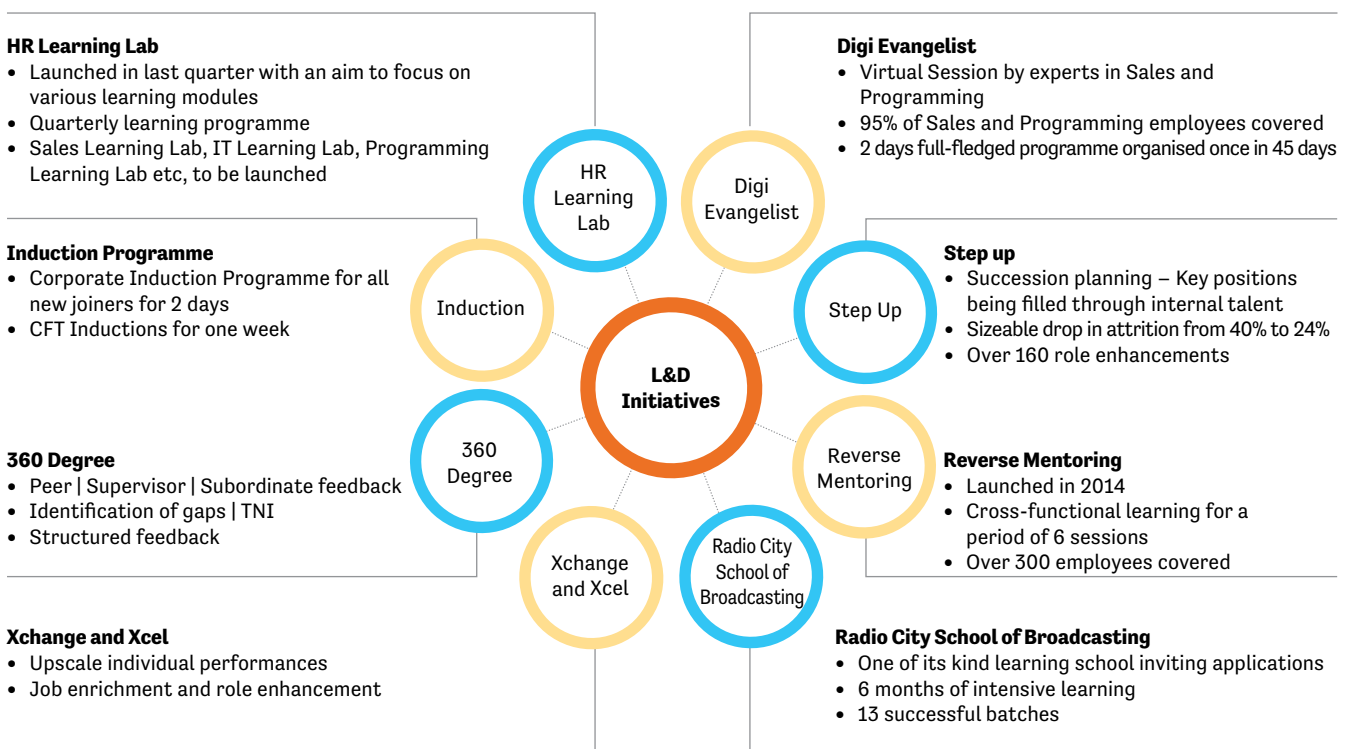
HR Learning Lab
- Launched in last quarter with an aim to focus on various learning modules
- Quarterly learning programme
- Sales Learning Lab, IT Learning Lab, Programming Learning Lab etc, to be launched

Digi Evangelist
- Virtual Session by experts in Sales and Programming
- 95% of Sales and Programming employees covered
- 2 days full-fledged programme organised once in 45 days

HR Learning Lab

Digi Evangelist

Induction Programme
- Corporate Induction Programme for all new joiners for 2 days
- CFT Inductions for one week

Induction

L&D Initiatives

Step Up

Step up
- Succession planning – Key positions being filled through internal talent
- Sizeable drop in attrition from 40% to 24%
- Over 160 role enhancements

360 Degree

Reverse Mentoring

360 Degree
- Peer | Supervisor | Subordinate feedback
- Identification of gaps | TNI
- Structured feedback

Reverse Mentoring
- Launched in 2014
- Cross-functional learning for a period of 6 sessions
- Over 300 employees covered

Xchange and Xcel

Radio City School of Broadcasting

Xchange and Xcel
- Upscale individual performances
- Job enrichment and role enhancement

Radio City School of Broadcasting
- One of its kind learning school inviting applications
- 6 months of intensive learning
- 13 successful batches